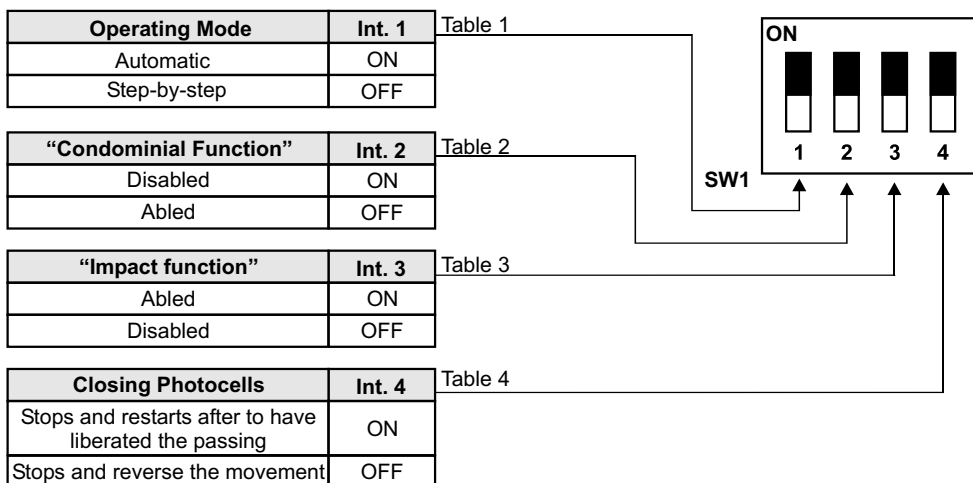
| Operating Mode | Int. 1 |
|---|---|
| Automatic | ON |
| Step-by-step | OFF |

Table 1

| "Condominial Function" | Int. 2 |
|---|---|
| Disabled | ON |
| Abled | OFF |

Table 2

| "Impact function" | Int. 3 |
|---|---|
| Abled | ON |
| Disabled | OFF |

Table 3

| Closing Photocells | Int. 4 |
|---|---|
| Stops and restarts after to have liberated the passing | ON |
| Stops and reverse the movement | OFF |

Table 4

ON

1 2 3 4

SW1